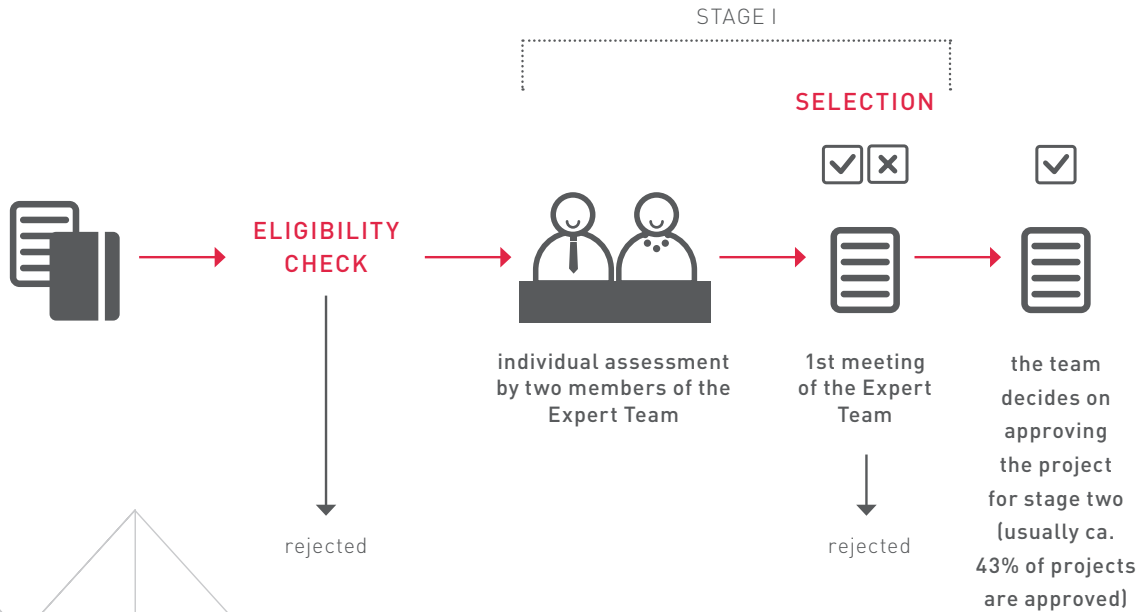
STAGE I

SELECTION

ELIGIBILITY CHECK

individual assessment by two members of the Expert Team

1st meeting of the Expert Team

the team decides on approving the project for stage two (usually ca. 43% of projects are approved)

rejected

rejected